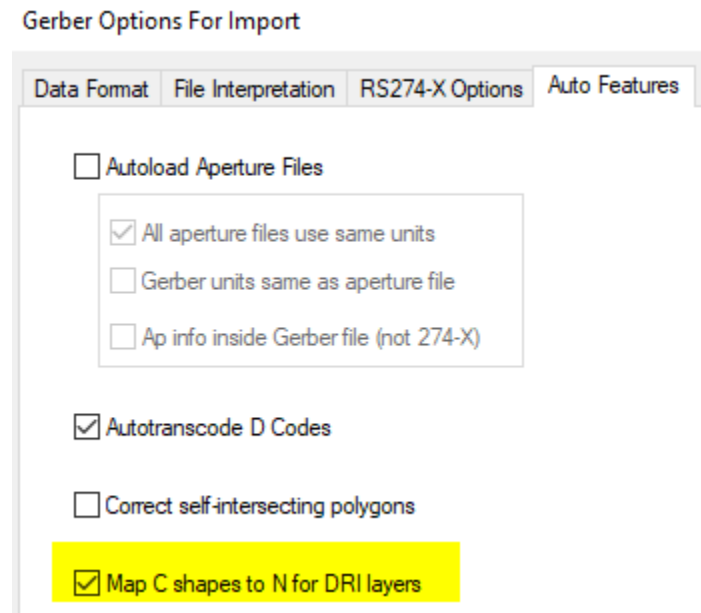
Gerber Options For Import

Data Format | File Interpretation | RS274-X Options | Auto Features

Autoload Aperture Files

All aperture files use same units

Gerber units same as aperture file

Ap info inside Gerber file (not 274-X)

Autotranscode D Codes

Correct self-intersecting polygons

Map C shapes to N for DRI layers